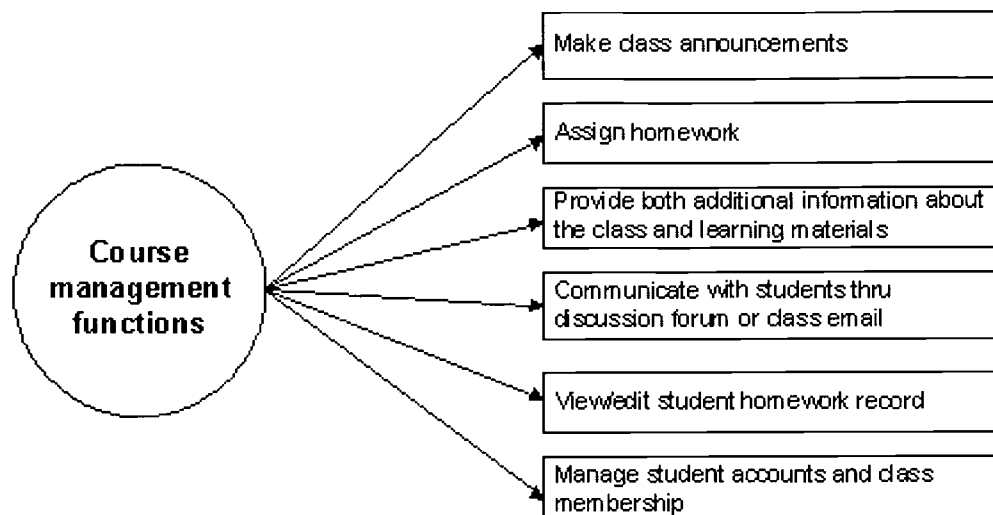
Course management functions

Make class announcements

Assign homework

Provide both additional information about the class and learning materials

Communicate with students thru discussion forum or class email

View/edit student homework record

Manage student accounts and class membership